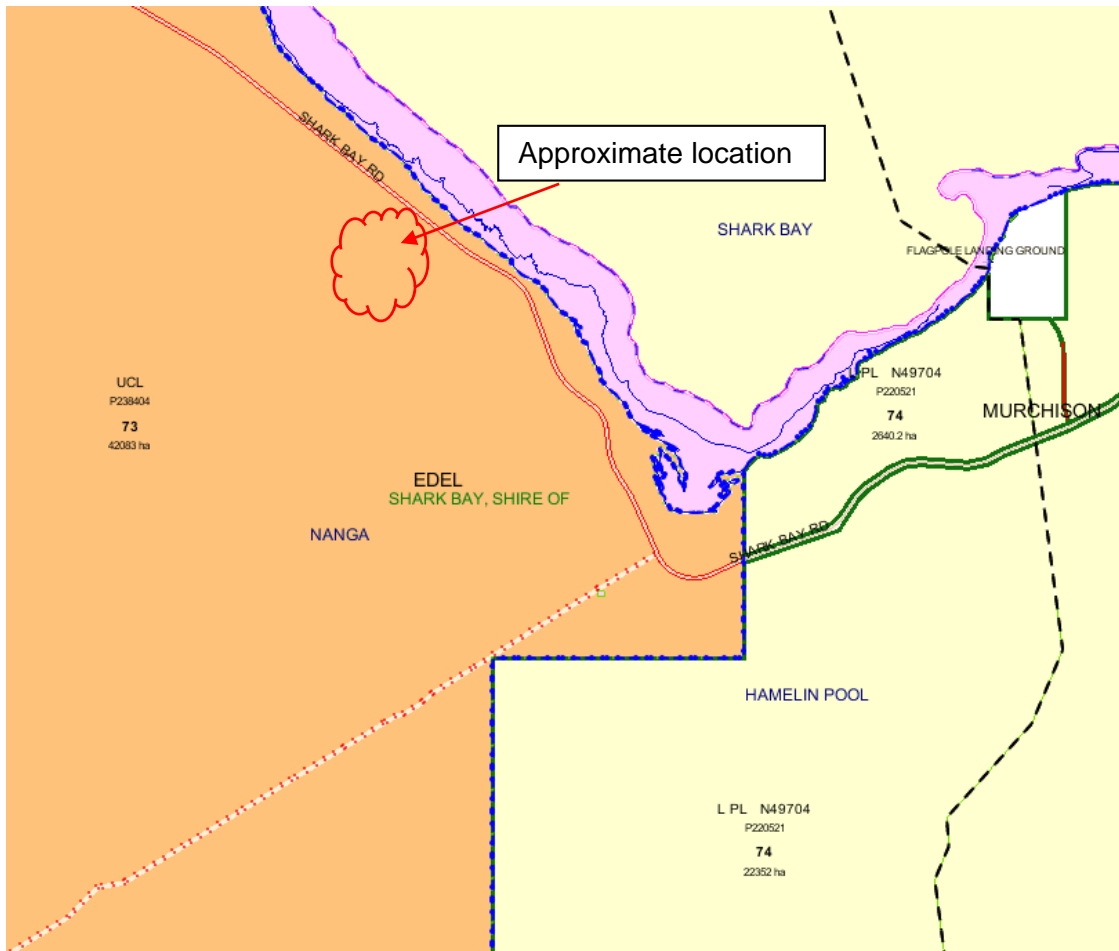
SHARK BAY RD

Approximate location

SHARK BAY

FLAGPOLE LANDING GROUND

UCL
P238404
73
42083 ha

L PL N49704
P220521
74
2640.2 ha

MURCHISON

EDEL
SHARK BAY, SHIRE OF

NANGA

SHARK BAY RD

HAMELIN POOL

L PL N49704
P220521
74
22352 ha